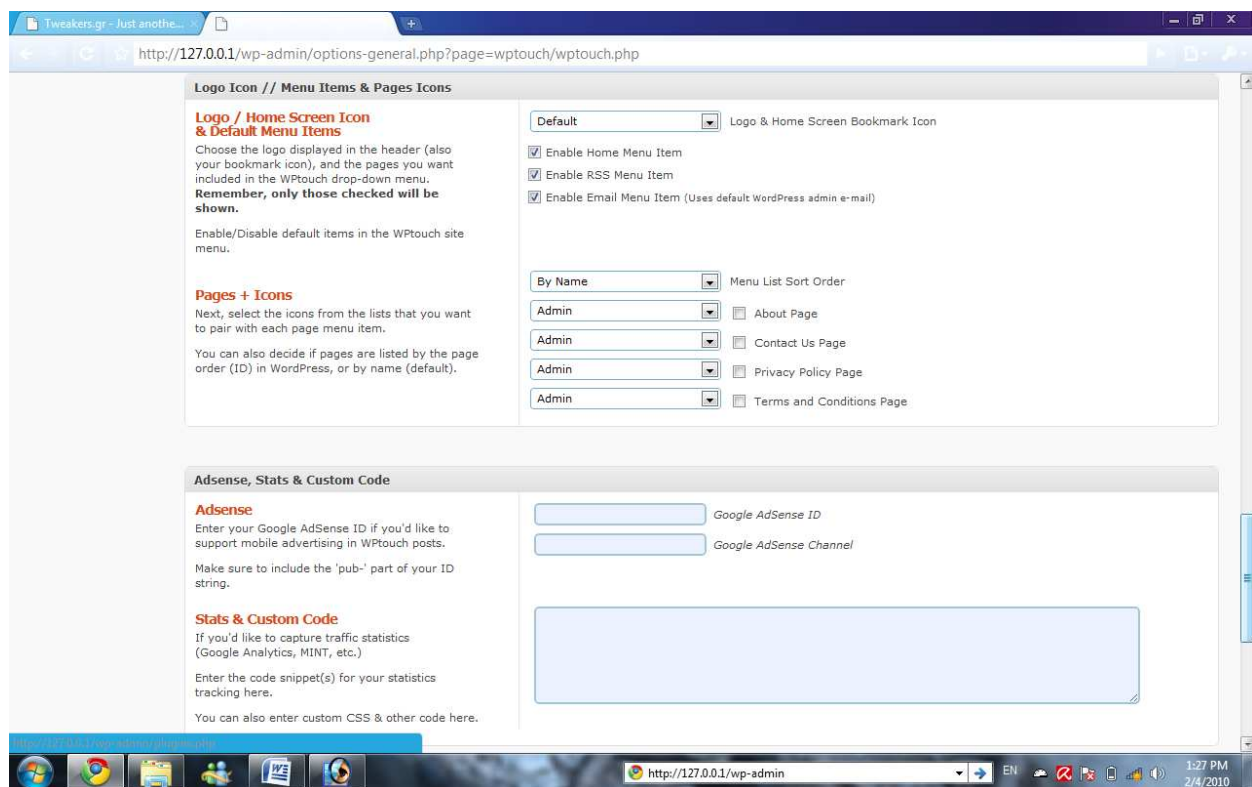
Tweakers.gr - Just anothe...

http://127.0.0.1/wp-admin/options-general.php?page=wptouch/wptouch.php

Logo Icon // Menu Items & Pages Icons

Logo / Home Screen Icon & Default Menu Items
Choose the logo displayed in the header (also your bookmark icon), and the pages you want included in the WPtouch drop-down menu. **Remember, only those checked will be shown.**

Enable/Disable default items in the WPtouch site menu.

Default | Logo & Home Screen Bookmark Icon

Enable Home Menu Item
Enable RSS Menu Item
Enable Email Menu Item (Uses default WordPress admin e-mail)

Pages + Icons
Next, select the icons from the lists that you want to pair with each page menu item.

You can also decide if pages are listed by the page order (ID) in WordPress, or by name (default).

By Name | Menu List Sort Order
Admin | About Page
Admin | Contact Us Page
Admin | Privacy Policy Page
Admin | Terms and Conditions Page

Adsense, Stats & Custom Code

Adsense
Enter your Google AdSense ID if you'd like to support mobile advertising in WPtouch posts.

Make sure to include the 'pub-' part of your ID string.

Google AdSense ID
Google AdSense Channel

Stats & Custom Code
If you'd like to capture traffic statistics (Google Analytics, MINT, etc.)

Enter the code snippet(s) for your statistics tracking here.

You can also enter custom CSS & other code here.

http://127.0.0.1/wp-admin/plugins.php

http://127.0.0.1/wp-admin

EN

1:27 PM
2/4/2010